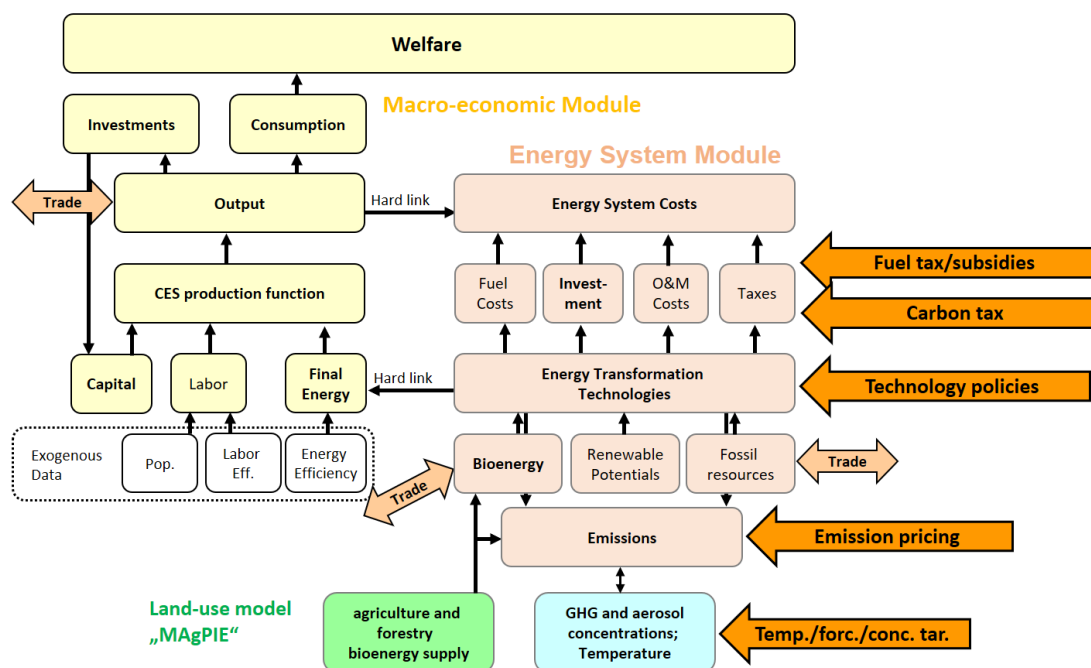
Welfare

Macro-economic Module

Investments

Consumption

Energy System Module

Trade

Output

Hard link

Energy System Costs

Fuel tax/subsidies

CES production function

Fuel Costs

Investment

O&M Costs

Taxes

Carbon tax

Capital

Labor

Final Energy

Hard link

Energy Transformation Technologies

Technology policies

Exogenous Data

Pop.

Labor Eff.

Energy Efficiency

Bioenergy

Renewable Potentials

Fossil resources

Trade

Trade

Emissions

Emission pricing

Land-use model „MAgPIE“

agriculture and forestry bioenergy supply

GHG and aerosol concentrations; Temperature

Temp./forc./conc. tar.